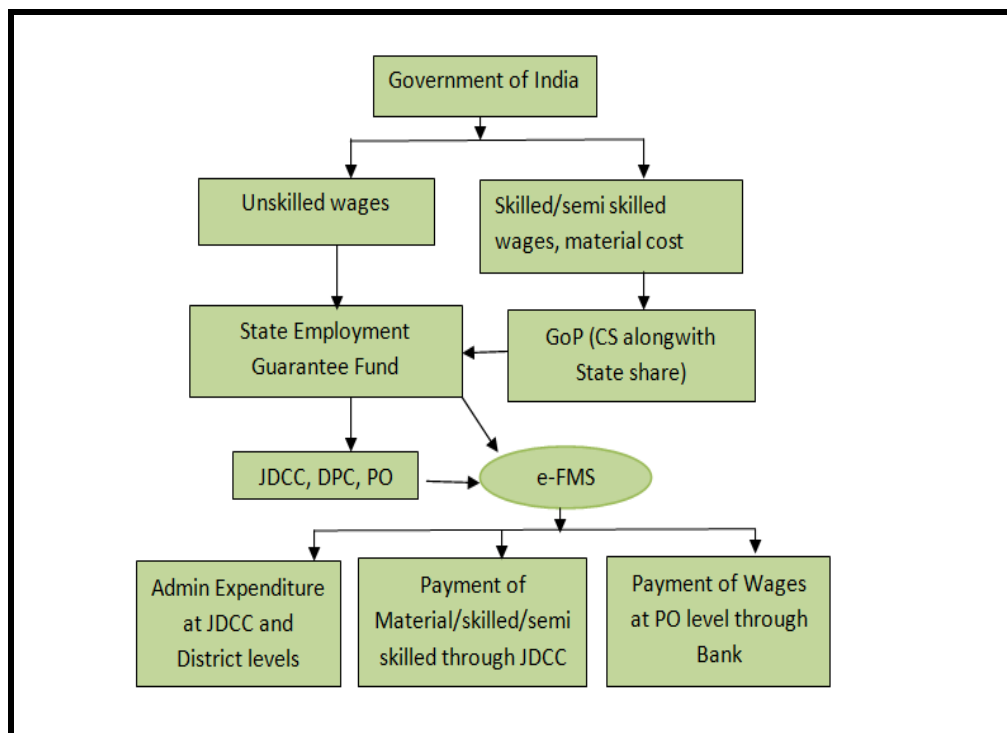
Government of India

Unskilled wages

Skilled/semi skilled wages, material cost

State Employment Guarantee Fund

GoP (CS alongwith State share)

JDCC, DPC, PO

e-FMS

Admin Expenditure at JDCC and District levels

Payment of Material/skilled/semi skilled through JDCC

Payment of Wages at PO level through Bank